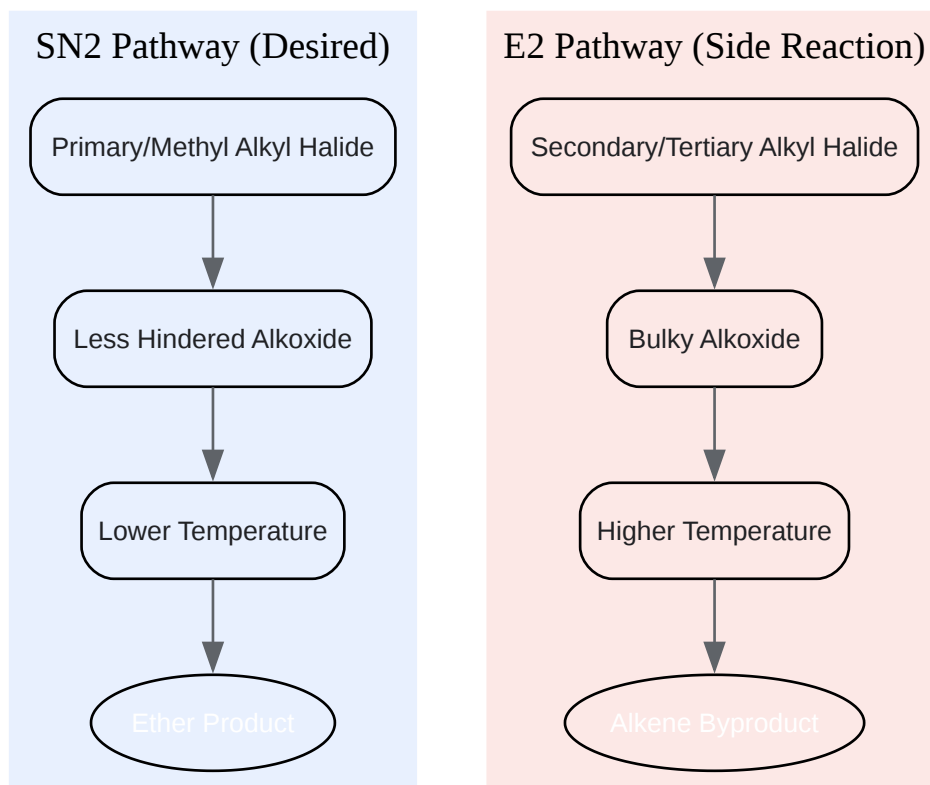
SN2 Pathway (Desired)

Primary/Methyl Alkyl Halide

Less Hindered Alkoxide

Lower Temperature

Ether Product

E2 Pathway (Side Reaction)

Secondary/Tertiary Alkyl Halide

Bulky Alkoxide

Higher Temperature

Alkene Byproduct